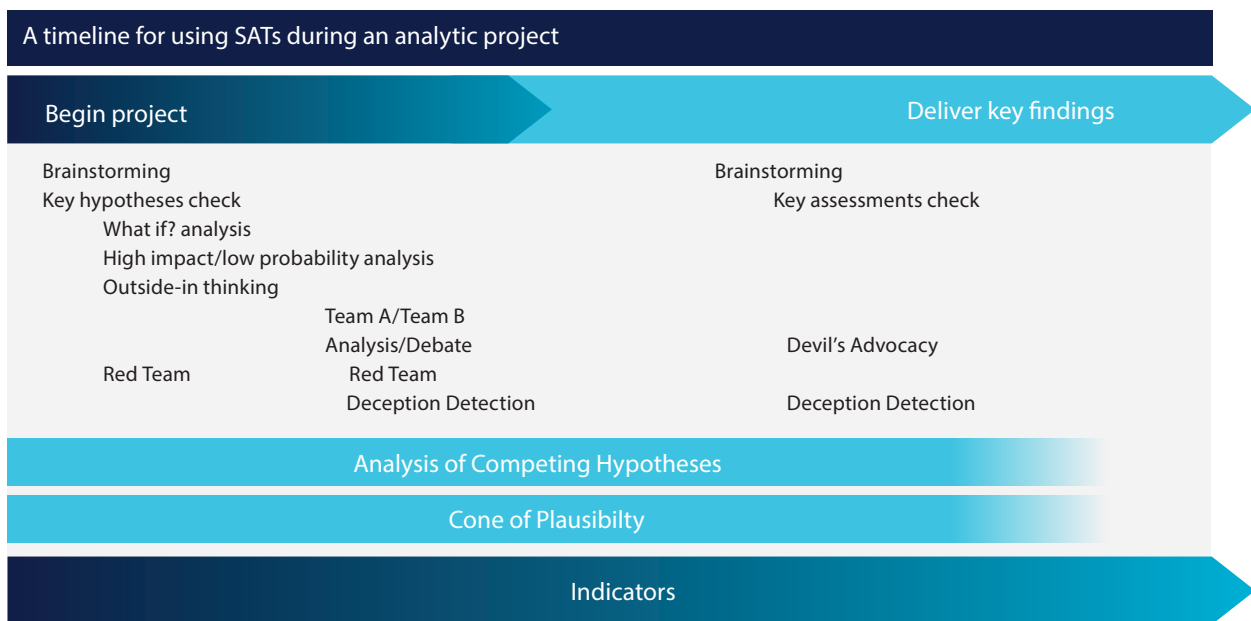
A timeline for using SATs during an analytic project

Begin project

Deliver key findings

Brainstorming
Key hypotheses check
What if? analysis
High impact/low probability analysis
Outside-in thinking
Team A/Team B
Analysis/Debate
Red Team
Red Team
Deception Detection

Brainstorming
Key assessments check
Devil's Advocacy
Deception Detection

Analysis of Competing Hypotheses

Cone of Plausibilty

Indicators